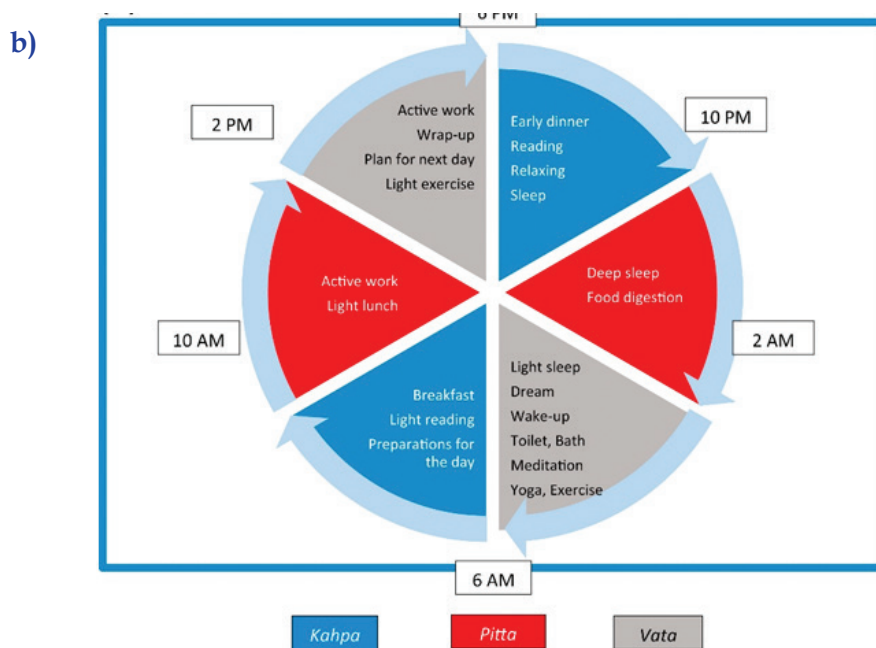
b)

6 PM

2 PM

Active work
Wrap-up
Plan for next day
Light exercise

10 PM

Early dinner
Reading
Relaxing
Sleep

Active work
Light lunch

Deep sleep
Food digestion

10 AM

2 AM

Breakfast
Light reading
Preparations for the day

Light sleep
Dream
Wake-up
Toilet, Bath
Meditation
Yoga, Exercise

6 AM

Kahpa

Pitta

Vata